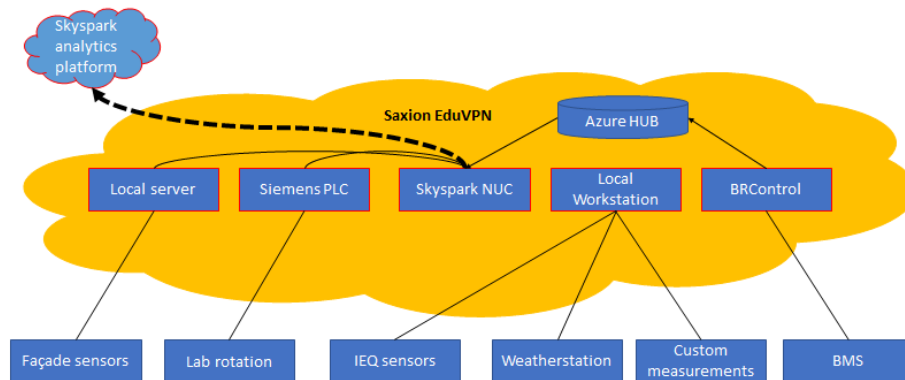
Skyspark analytics platform

Saxion EduVPN

Azure HUB

Local server

Siemens PLC

Skyspark NUC

Local Workstation

BRControl

Façade sensors

Lab rotation

IEQ sensors

Weatherstation

Custom measurements

BMS